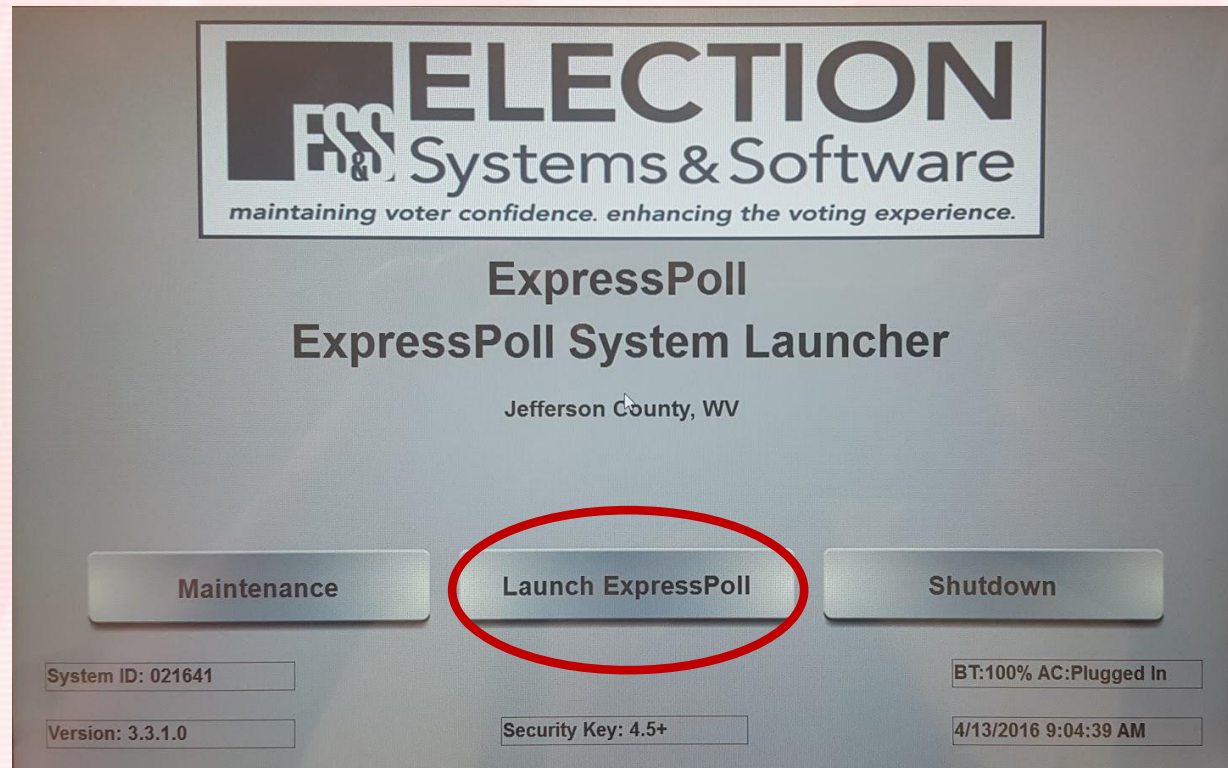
ES&S ELECTION Systems & Software
maintaining voter confidence. enhancing the voting experience.

ExpressPoll
ExpressPoll System Launcher

Jefferson County, WV

Maintenance
Launch ExpressPoll
Shutdown

System ID: 021641
BT:100% AC:Plugged In

Version: 3.3.1.0
Security Key: 4.5+
4/13/2016 9:04:39 AM